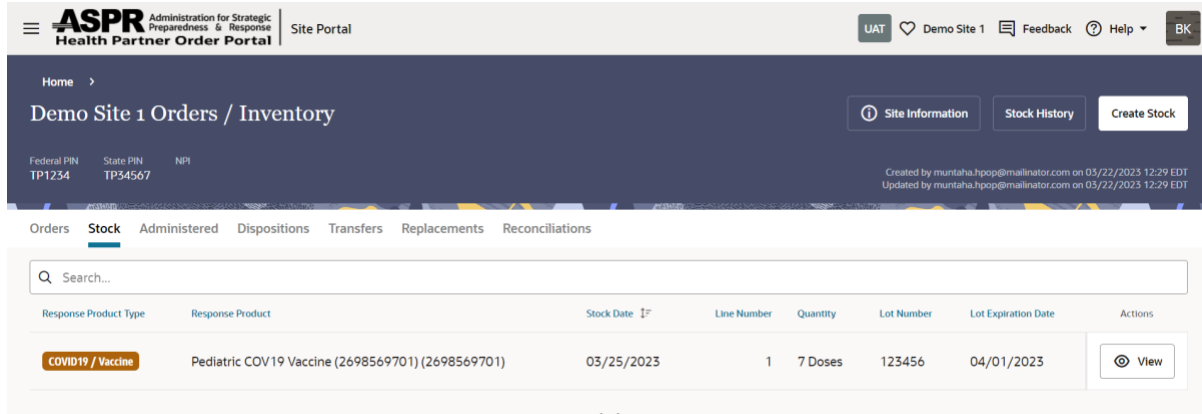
ASPR Administration for Strategic Preparedness & Response
Health Partner Order Portal
Site Portal

UAT Demo Site 1 Feedback Help BK

Home >

Demo Site 1 Orders / Inventory

Site Information Stock History Create Stock

Federal PIN TP1234
State PIN TP34567
NPI

Created by muntaha.hpop@mailinator.com on 03/22/2023 12:29 EDT
Updated by muntaha.hpop@mailinator.com on 03/22/2023 12:29 EDT

Orders Stock Administered Dispositions Transfers Replacements Reconciliations

Search...

| Response Product Type | Response Product | Stock Date | Line Number | Quantity | Lot Number | Lot Expiration Date | Actions |
|---|---|---|---|---|---|---|---|
| COVID19 / Vaccine | Pediatric COV19 Vaccine (2698569701) (2698569701) | 03/25/2023 | 1 | 7 Doses | 123456 | 04/01/2023 | View |